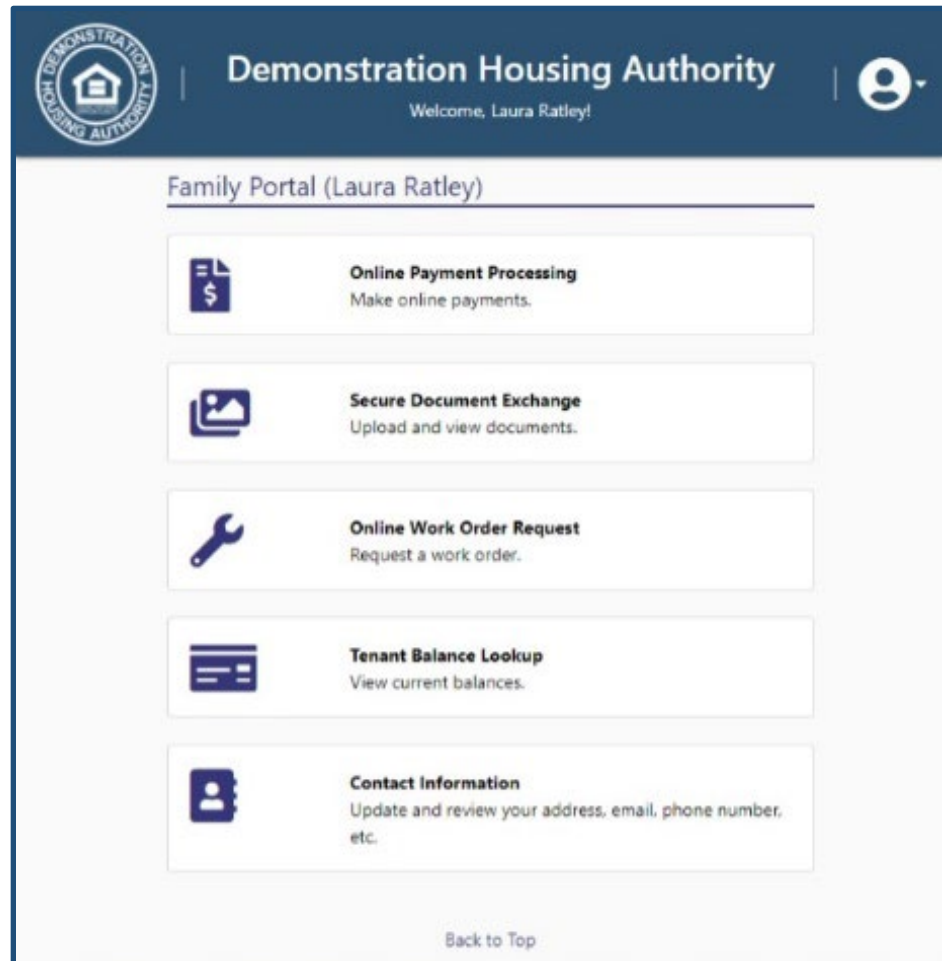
DEMONSTRATION HOUSING AUTHORITY

Demonstration Housing Authority

Welcome, Laura Ratley!

Family Portal (Laura Ratley)

**Online Payment Processing**
Make online payments.

**Secure Document Exchange**
Upload and view documents.

**Online Work Order Request**
Request a work order.

**Tenant Balance Lookup**
View current balances.

**Contact Information**
Update and review your address, email, phone number, etc.

Back to Top